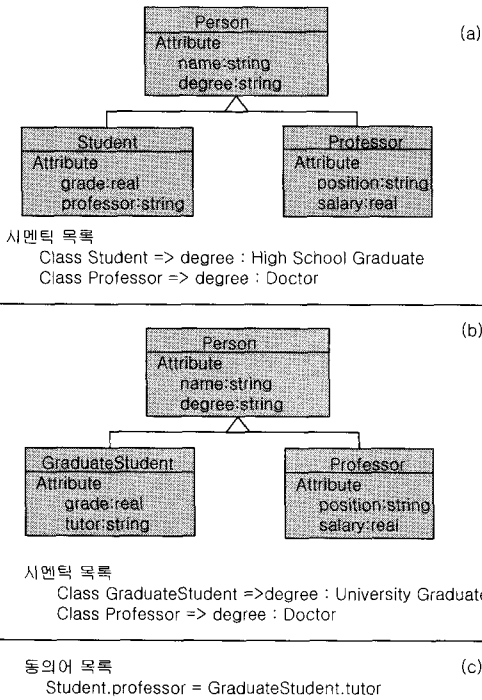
Person
Attribute
name:string
degree:string

(a)

Student
Attribute
grade:real
professor:string

Professor
Attribute
position:string
salary:real

시멘틱 목록
Class Student => degree : High School Graduate
Class Professor => degree : Doctor

(b)

Person
Attribute
name:string
degree:string

GraduateStudent
Attribute
grade:real
tutor:string

Professor
Attribute
position:string
salary:real

시멘틱 목록
Class GraduateStudent =>degree : University Graduate
Class Professor => degree : Doctor

동의어 목록
(c)
Student.professor = GraduateStudent.tutor